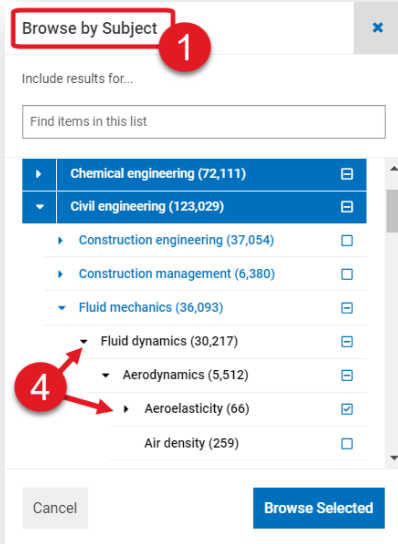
Browse by Subject

1

Include results for...

Find items in this list

Chemical engineering (72,111)

Civil engineering (123,029)

Construction engineering (37,054)

Construction management (6,380)

Fluid mechanics (36,093)

Fluid dynamics (30,217)

4

Aerodynamics (5,512)

Aeroelasticity (66)

Air density (259)

Cancel

Browse Selected